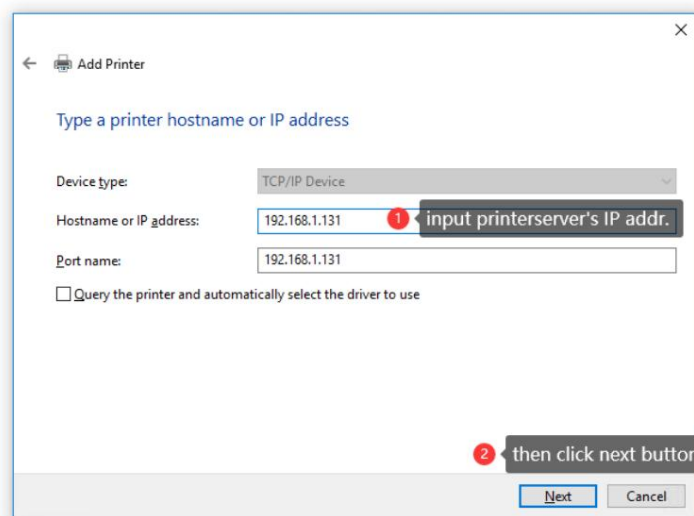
×

Add Printer

Type a printer hostname or IP address

Device type: TCP/IP Device

Hostname or IP address: 192.168.1.131

1 input printerserver's IP addr.

Port name: 192.168.1.131

Query the printer and automatically select the driver to use

2 then click next butto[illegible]

Next Cancel